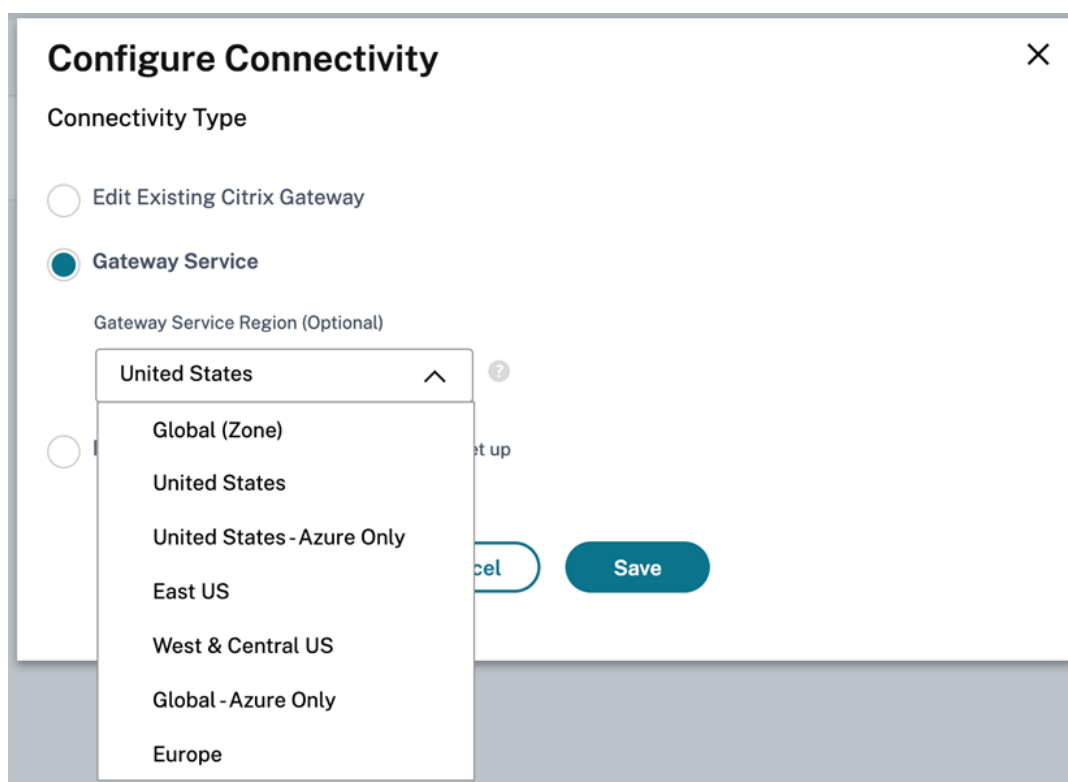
Configure Connectivity

×

Connectivity Type

Edit Existing Citrix Gateway

Gateway Service

Gateway Service Region (Optional)

United States

?

Global (Zone)

United States

United States - Azure Only

East US

West & Central US

Global - Azure Only

Europe

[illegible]et up

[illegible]cel

Save